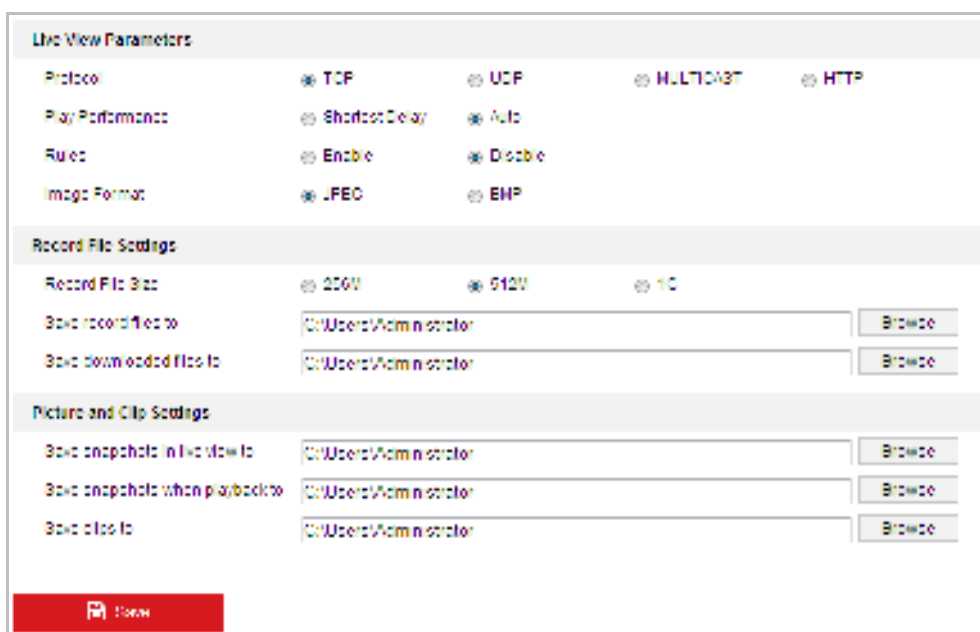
Live View Parameters

Protocol
TCP
UDP
MULTICAST
HTTP

Play Performance
Shortest Delay
Auto

Rules
Enable
Disable

Image Format
JPEG
BMP

Record File Settings

Record File Size
256M
512M
1G

Save record files to
C:\Users\Administrator
Browse

Save downloaded files to
C:\Users\Administrator
Browse

Picture and Clip Settings

Save snapshots in live view to
C:\Users\Administrator
Browse

Save snapshots when playback to
C:\Users\Administrator
Browse

Save clips to
C:\Users\Administrator
Browse

Save